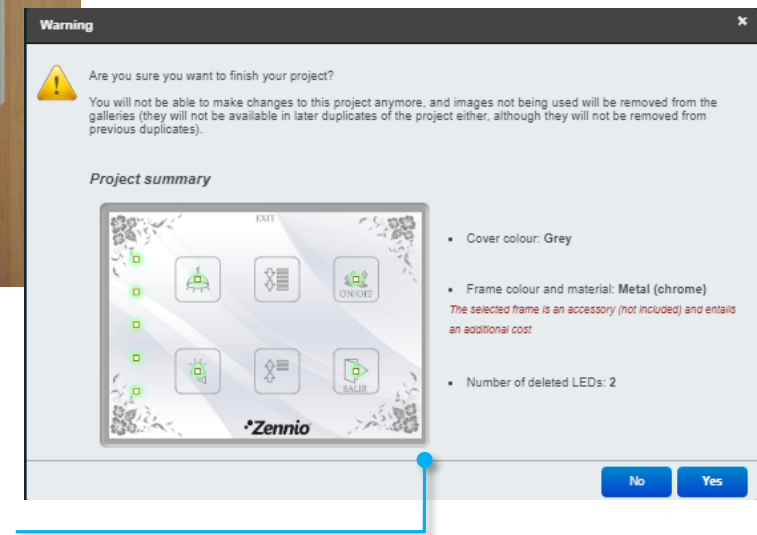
Warning

×

Are you sure you want to finish your project?

You will not be able to make changes to this project anymore, and images not being used will be removed from the galleries (they will not be available in later duplicates of the project either, although they will not be removed from previous duplicates).

Project summary

EXIT

ON/OFF

SALIR

Zennio

Cover colour: Grey

Frame colour and material: Metal (chrome)

The selected frame is an accessory (not included) and entails an additional cost

Number of deleted LEDs: 2

No

Yes